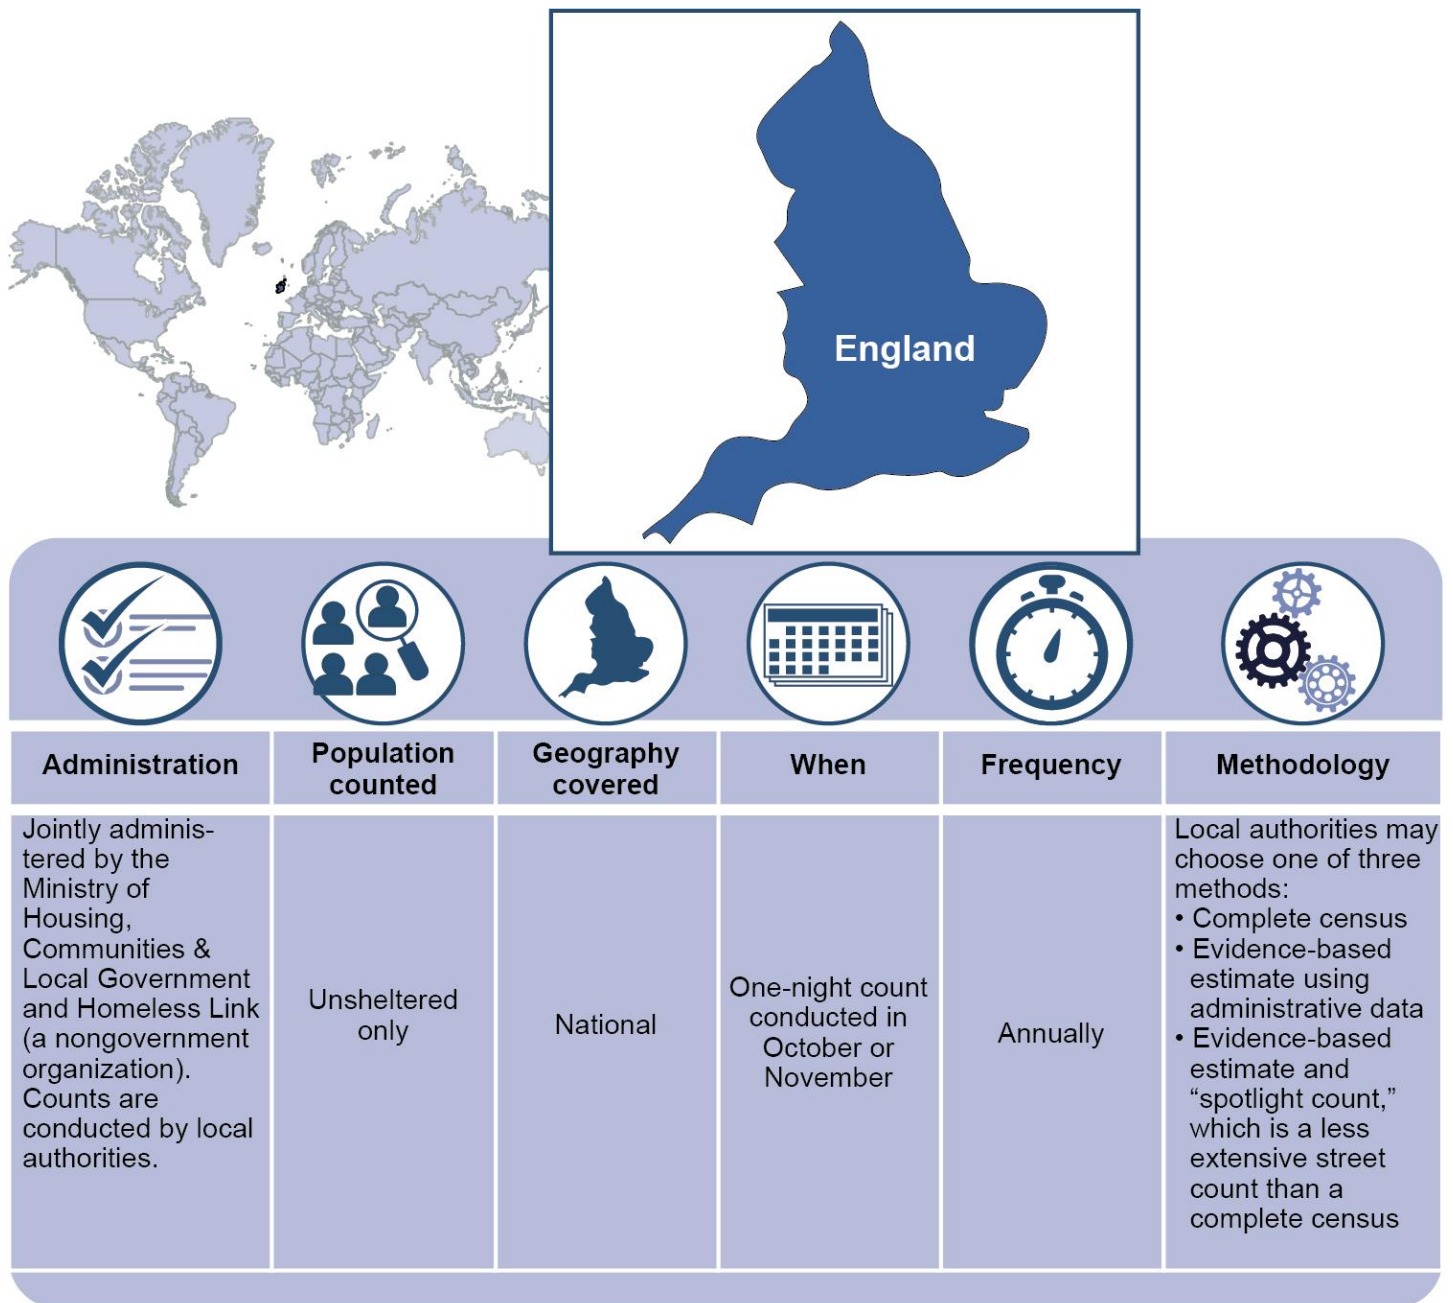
England

| Administration | Population counted | Geography covered | When | Frequency | Methodology |
|---|---|---|---|---|---|
| Jointly administered by the Ministry of Housing, Communities & Local Government and Homeless Link (a nongovernment organization). Counts are conducted by local authorities. | Unsheltered only | National | One-night count conducted in October or November | Annually | Local authorities may choose one of three methods: • Complete census • Evidence-based estimate using administrative data • Evidence-based estimate and "spotlight count," which is a less extensive street count than a complete census |